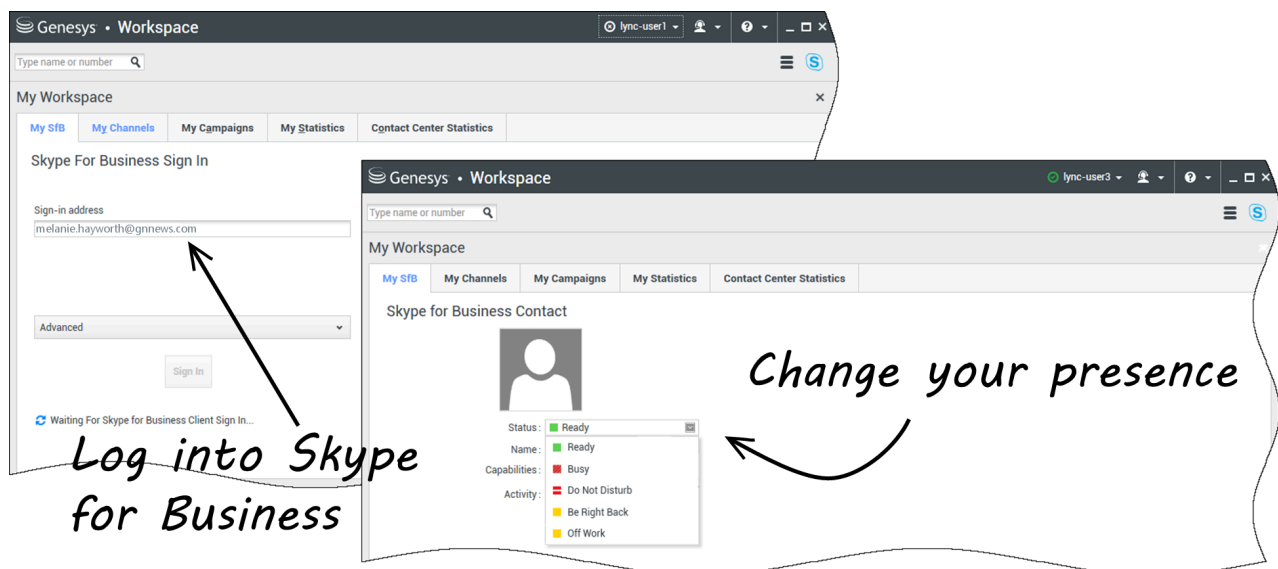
Genesys • Workspace
lync-user1
Type name or number
My Workspace
My SfB | My Channels | My Campaigns | My Statistics | Contact Center Statistics
Skype For Business Sign In
Sign-in address
melanie.hayworth@gnnews.com
Advanced
Sign In
Waiting For Skype for Business Client Sign In...

Genesys • Workspace
lync-user3
Type name or number
My Workspace
My SfB | My Channels | My Campaigns | My Statistics | Contact Center Statistics
Skype for Business Contact
Status : Ready
Name :
Capabilities :
Activity :
Ready
Busy
Do Not Disturb
Be Right Back
Off Work

Change your presence

Log into Skype for Business